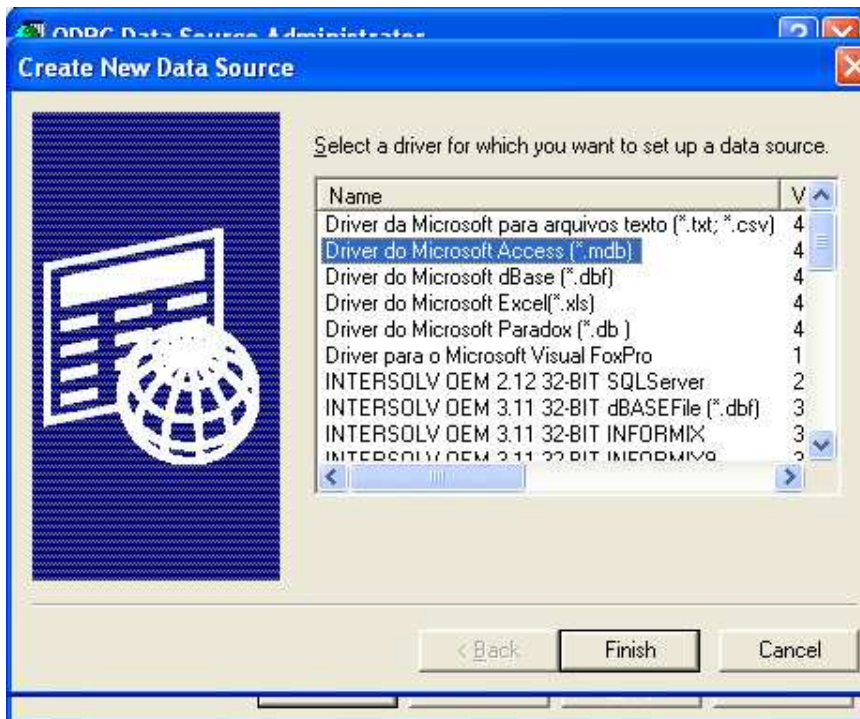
ODBC Data Source Administrator

Create New Data Source

Select a driver for which you want to set up a data source.

| Name | V |
|---|---|
| Driver da Microsoft para arquivos texto (*.txt; *.csv) | 4 |
| Driver do Microsoft Access (*.mdb) | 4 |
| Driver do Microsoft dBase (*.dbf) | 4 |
| Driver do Microsoft Excel(*.xls) | 4 |
| Driver do Microsoft Paradox (*.db ) | 4 |
| Driver para o Microsoft Visual FoxPro | 1 |
| INTERSOLV OEM 2.12 32-BIT SQLServer | 2 |
| INTERSOLV OEM 3.11 32-BIT dBASEFile (*.dbf) | 3 |
| INTERSOLV OEM 3.11 32-BIT INFORMIX | 3 |
| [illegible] | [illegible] |

< Back Finish Cancel